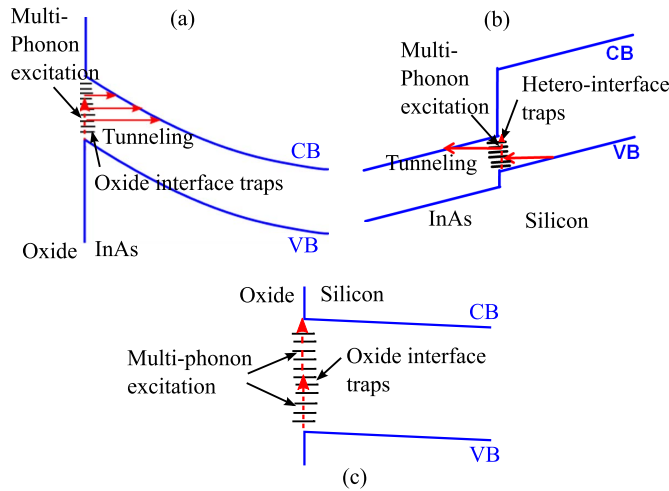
(a)
Multi-Phonon excitation
Tunneling
CB
Oxide interface traps
VB
Oxide InAs

(b)
Multi-Phonon excitation
CB
Hetero-interface traps
VB
Tunneling
InAs Silicon

Oxide Silicon
CB
Multi-phonon excitation
Oxide interface traps
VB
(c)